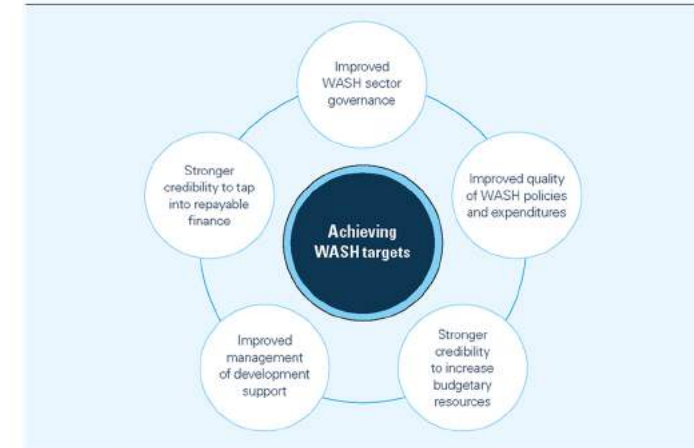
Improved WASH sector governance

Improved quality of WASH policies and expenditures

Stronger credibility to increase budgetary resources

Improved management of development support

Stronger credibility to tap into repayable finance

Achieving WASH targets